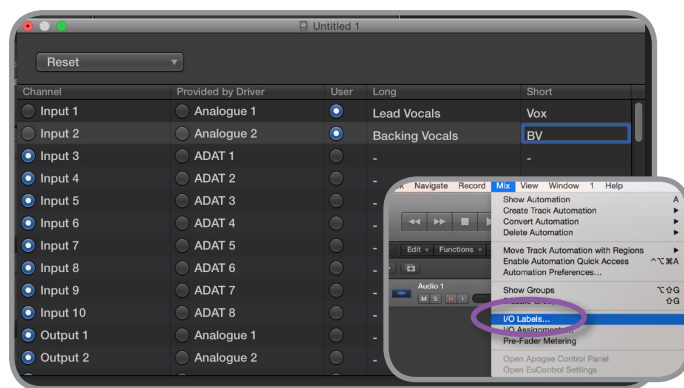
Untitled 1

Reset

| Channel | Provided by Driver | User | Long | Short |
|---|---|---|---|---|
| Input 1 | Analogue 1 | | Lead Vocals | Vox |
| Input 2 | Analogue 2 | | Backing Vocals | BV |
| Input 3 | ADAT 1 | | - | - |
| Input 4 | ADAT 2 | | - | |
| Input 5 | ADAT 3 | | | |
| Input 6 | ADAT 4 | | | |
| Input 7 | ADAT 5 | | | |
| Input 8 | ADAT 6 | | | |
| Input 9 | ADAT 7 | | | |
| Input 10 | ADAT 8 | | | |
| Output 1 | Analogue 1 | | | |
| Output 2 | Analogue 2 | | | |

k Navigate Record Mix View Window 1 Help

Edit Functions

Audio 1
M S R I

Show Automation A
Create Track Automation
Convert Automation
Delete Automation

Move Track Automation with Regions
Enable Automation Quick Access ^⌥⌘A
Automation Preferences...

Show Groups ⌥⇧G
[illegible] ⇧G

I/O Labels...
I/O Assignment...
Pre-Fader Metering

Open Apogee Control Panel
Open EuControl Settings